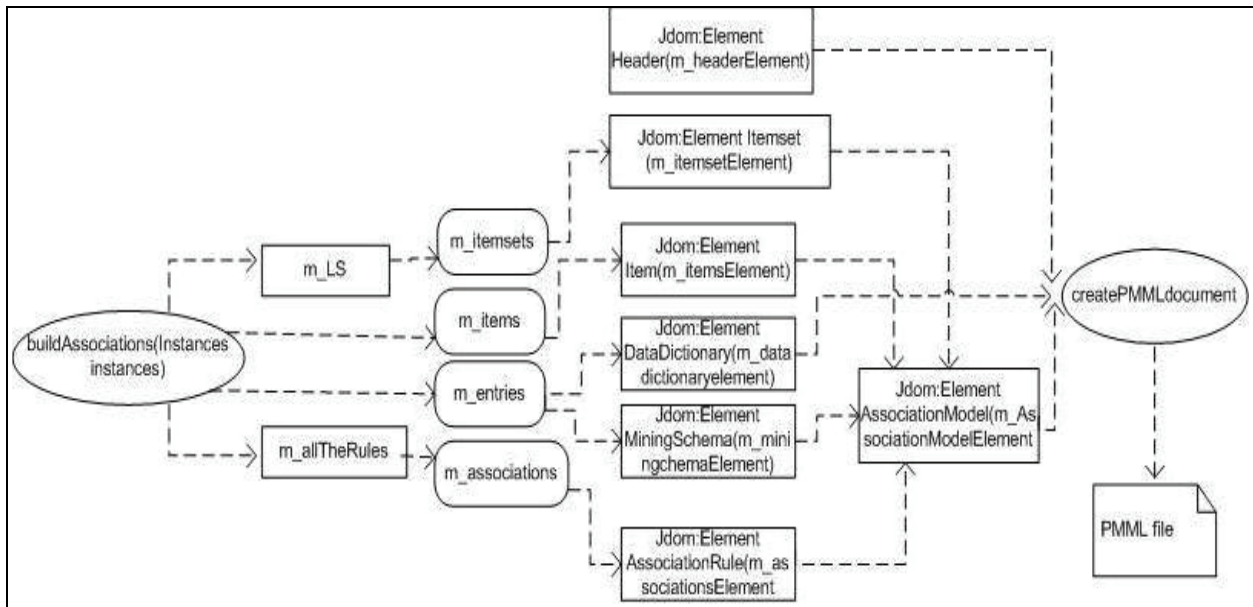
Jdom:Element Header(m_headerElement)

Jdom:Element Itemset (m_itemsetElement)

m_LS

m_itemsets

Jdom:Element Item(m_itemsElement)

createPMMLdocument

m_items

buildAssociations(Instances instances)

Jdom:Element DataDictionary(m_datadictionaryelement)

m_entries

Jdom:Element AssociationModel(m_AssociationModelElement

Jdom:Element MiningSchema(m_miningchemaElement)

m_allTheRules

m_associations

PMML file

Jdom:Element AssociationRule(m_associationsElement